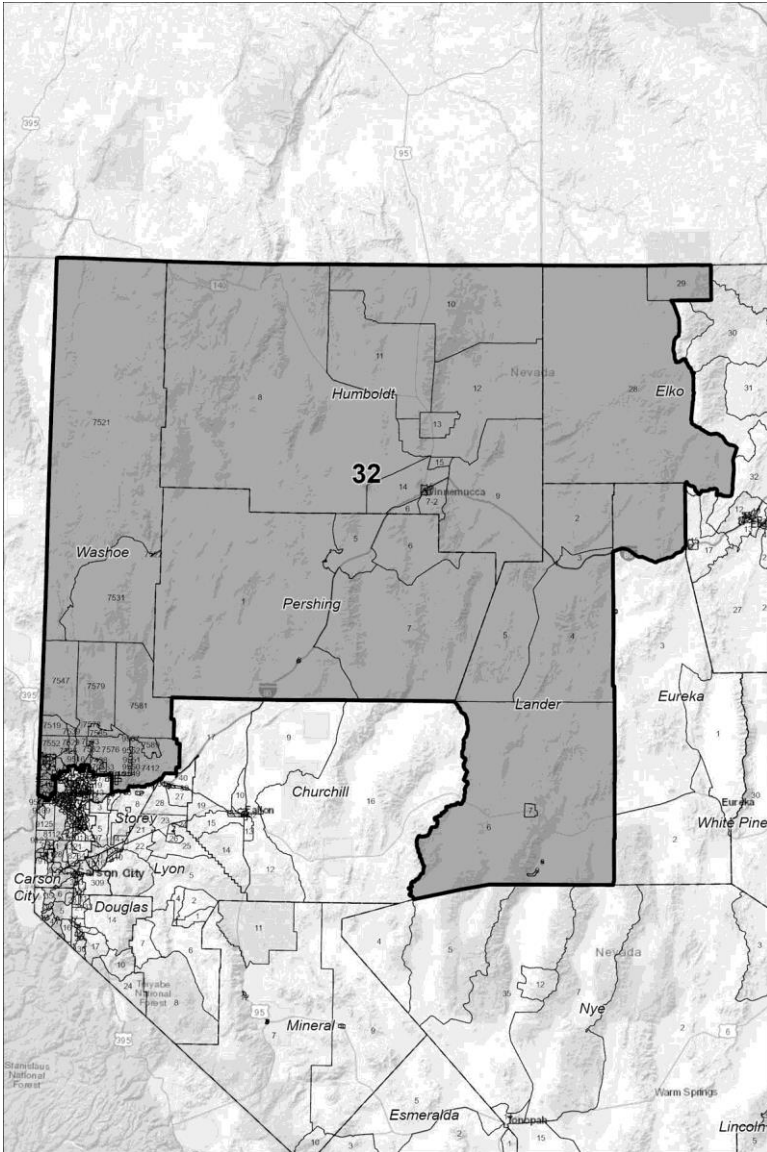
395
95
14
10
29
30
11
Nevada
31
12
28
Elko
7521
8
Humboldt
13
32
15
14
Winnemucca
9
32
7-2
6
2
17
Washoe
5
6
7531
1
Pershing
27
7
5
4
3
7547
7579
395
7581
Eureka
Lander
17
9
1
Churchill
16
Fallon
Storey
Eureka
White Pine
Carson City
Carson City
309
Lyon
12
Douglas
11
4
5
Nevada
12
Nye
Toiyabe National Forest
95
Mineral
7
2
6
395
Stanislaus National Forest
Warm Springs
5
Esmeralda
Tonopah
15
Lincoln
10
3
2
1